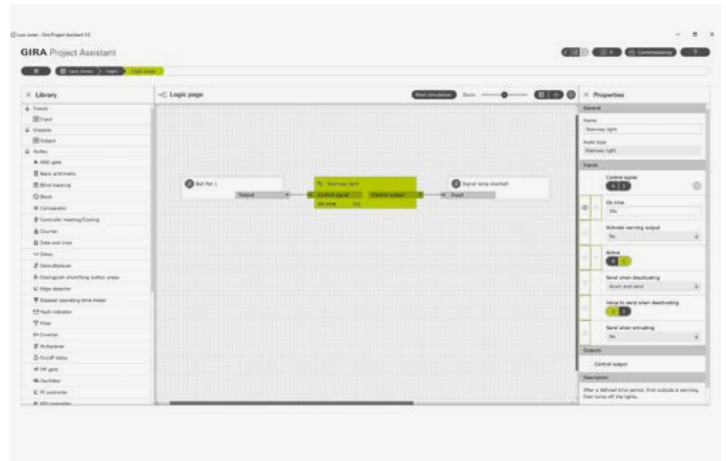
GIRA Project Assistant

Commissioning

Library

Logic page

Start simulation Zoom

Properties

Inputs
Input
Outputs
Output
Nodes
AND gate
Basic arithmetic
Blind tracking
Block
Comparator
Controller heating/Cooling
Counter
Date and time
Delay
Demultiplexer
Distinguish short/long button press
Edge detector
Elapsed operating time meter
Fault indicator
Filter
Inverter
Multiplexer
On/off delay
OR gate
Oscillator
PI controller
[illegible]

Bell for 1
Output

Staircase light
Control signal
Control output
On time 10s

Signal lamp doorbell
Input

General
Name
Staircase light
Node type
Staircase light
Inputs
Control signal
On time
10s
Activate warning output
5s
Active
Send when deactivating
Don't send
Value to send when deactivating
Send when activating
5s
Outputs
Control output
Description
After a defined time period, first outputs a warning, then turns off the lights.